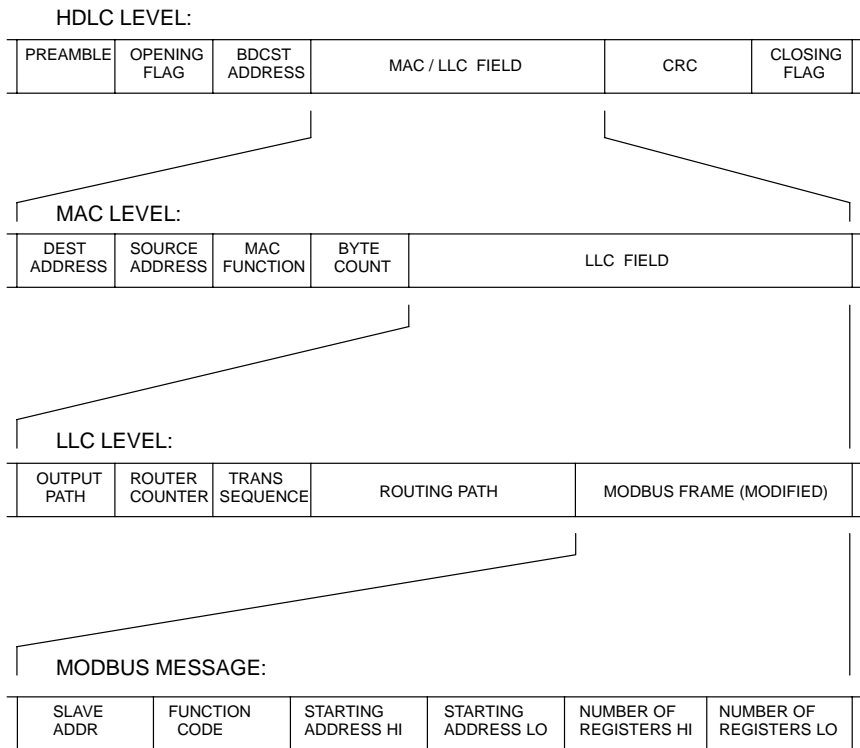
HDLC LEVEL:

| PREAMBLE | OPENING FLAG | BDCST ADDRESS | MAC / LLC FIELD | CRC | CLOSING FLAG |
|---|---|---|---|---|---|

MAC LEVEL:

| DEST ADDRESS | SOURCE ADDRESS | MAC FUNCTION | BYTE COUNT | LLC FIELD |
|---|---|---|---|---|

LLC LEVEL:

| OUTPUT PATH | ROUTER COUNTER | TRANS SEQUENCE | ROUTING PATH | MODBUS FRAME (MODIFIED) |
|---|---|---|---|---|

MODBUS MESSAGE:

| SLAVE ADDR | FUNCTION CODE | STARTING ADDRESS HI | STARTING ADDRESS LO | NUMBER OF REGISTERS HI | NUMBER OF REGISTERS LO |
|---|---|---|---|---|---|